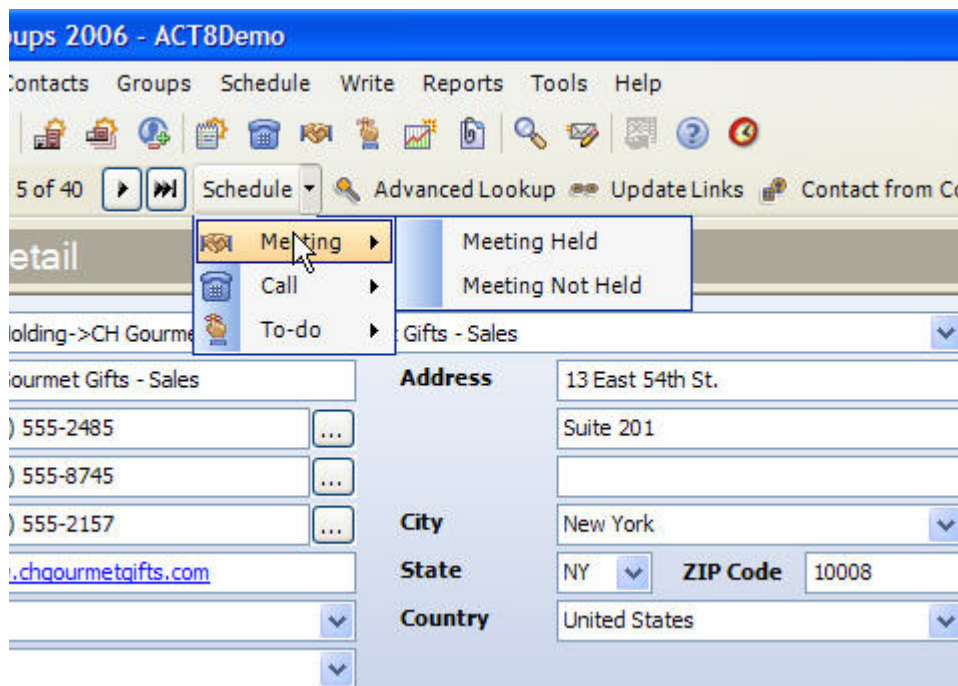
oups 2006 - ACT8Demo

Contacts Groups Schedule Write Reports Tools Help

5 of 40 Schedule Advanced Lookup Update Links Contact from Co

etail

Meeting
Call
To-do

Meeting Held
Meeting Not Held

Holding->CH Gourme t Gifts - Sales

Gourmet Gifts - Sales

) 555-2485 ...

) 555-8745 ...

) 555-2157 ...

.chgourmetgifts.com

Address 13 East 54th St.

Suite 201

City New York

State NY ZIP Code 10008

Country United States